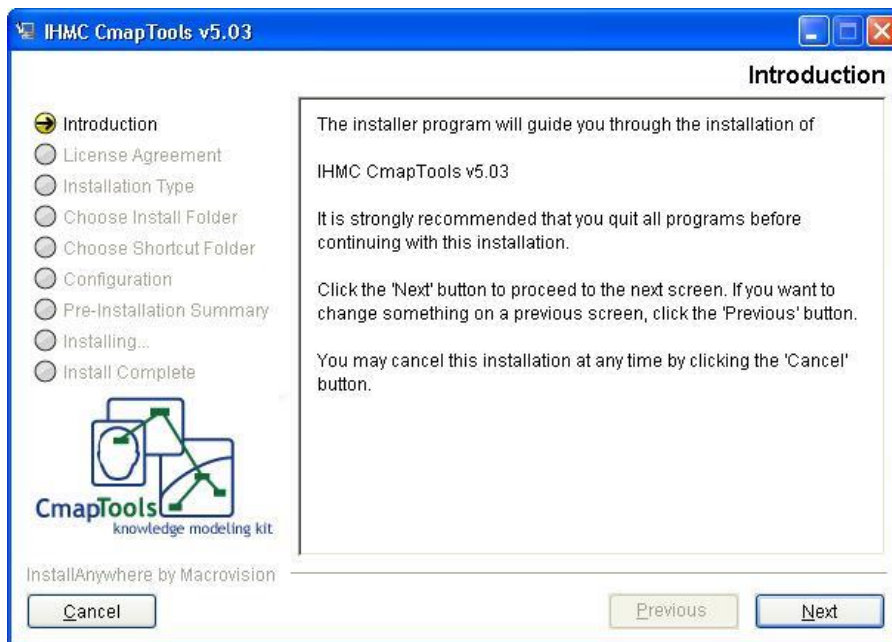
IHMC CmapTools v5.03

Introduction

Introduction
License Agreement
Installation Type
Choose Install Folder
Choose Shortcut Folder
Configuration
Pre-Installation Summary
Installing...
Install Complete

CmapTools
knowledge modeling kit

The installer program will guide you through the installation of

IHMC CmapTools v5.03

It is strongly recommended that you quit all programs before continuing with this installation.

Click the 'Next' button to proceed to the next screen. If you want to change something on a previous screen, click the 'Previous' button.

You may cancel this installation at any time by clicking the 'Cancel' button.

InstallAnywhere by Macrovision

Cancel

Previous

Next